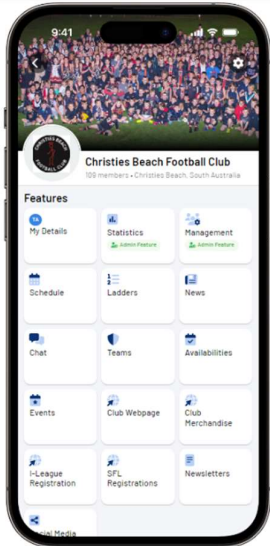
9:41

CHRISTIES BEACH FOOTBALL CLUB

Christies Beach Football Club

109 members • Christies Beach, South Australia

Features

TA
My Details

Statistics
Admin Feature

Management
Admin Feature

Schedule

Ladders

News

Chat

Teams

Availabilities

Events

Club Webpage

Club Merchandise

I-League Registration

SFL Registrations

Newsletters

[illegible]cial Media